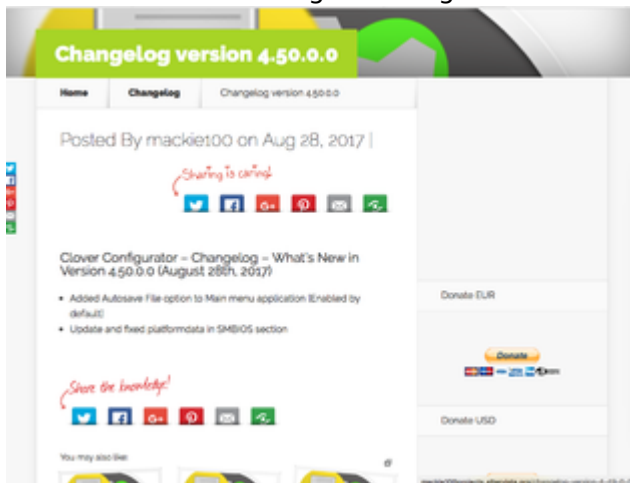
Changelog version 4.50.0.0

Home | Changelog | Changelog version 4.50.0.0

Posted By mackie100 on Aug 28, 2017 |

Sharing is caring!

Clover Configurator – Changelog – What's New in Version 4.50.0.0 (August 28th, 2017)

- Added Autosave File option to Main menu application (Enabled by default)
- Update and fixed platformdata in SMBIOS section

Share the knowledge!

You may also like:

Donate EUR

Donate

Donate USD